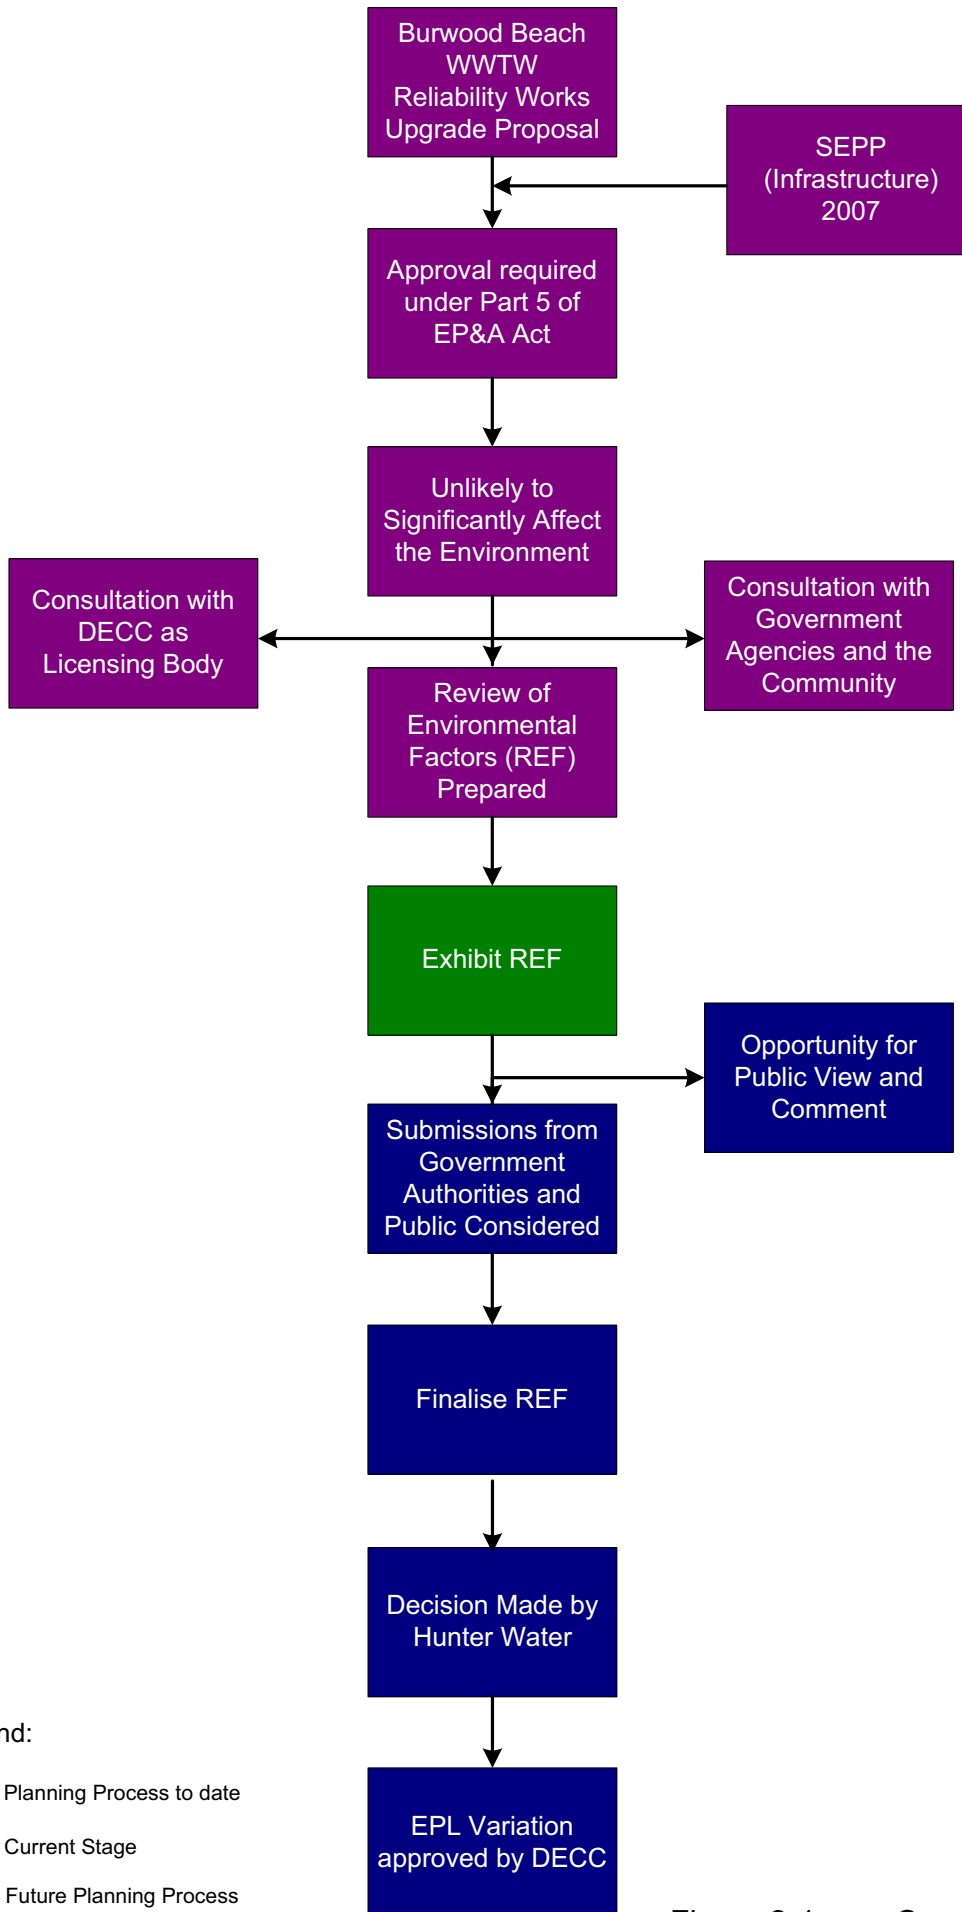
Burwood Beach WWTW Reliability Works Upgrade Proposal

SEPP (Infrastructure) 2007

Approval required under Part 5 of EP&A Act

Unlikely to Significantly Affect the Environment

Consultation with DECC as Licensing Body

Consultation with Government Agencies and the Community

Review of Environmental Factors (REF) Prepared

Exhibit REF

Opportunity for Public View and Comment

Submissions from Government Authorities and Public Considered

Finalise REF

Decision Made by Hunter Water

nd:

Planning Process to date

Current Stage

Future Planning Process

EPL Variation approved by DECC